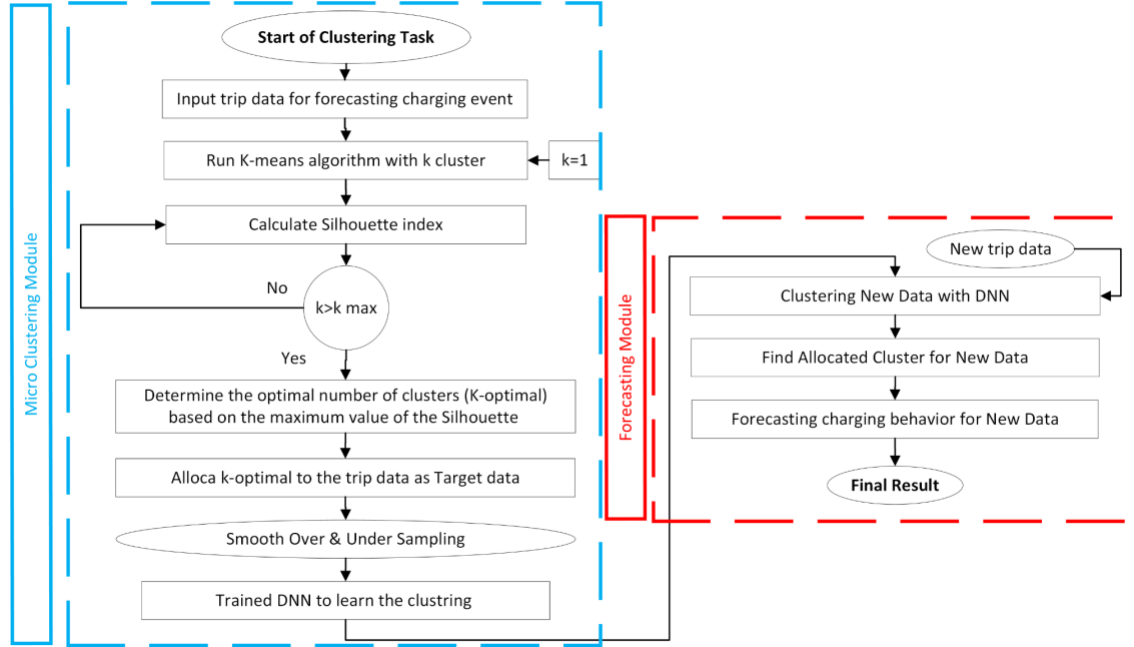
Micro Clustering Module

Start of Clustering Task

Input trip data for forecasting charging event

Run K-means algorithm with k cluster

k=1

Calculate Silhouette index

No

k>k max

Yes

Determine the optimal number of clusters (K-optimal) based on the maximum value of the Silhouette

Alloca k-optimal to the trip data as Target data

Smooth Over & Under Sampling

Trained DNN to learn the clustring

Forecasting Module

New trip data

Clustering New Data with DNN

Find Allocated Cluster for New Data

Forecasting charging behavior for New Data

Final Result